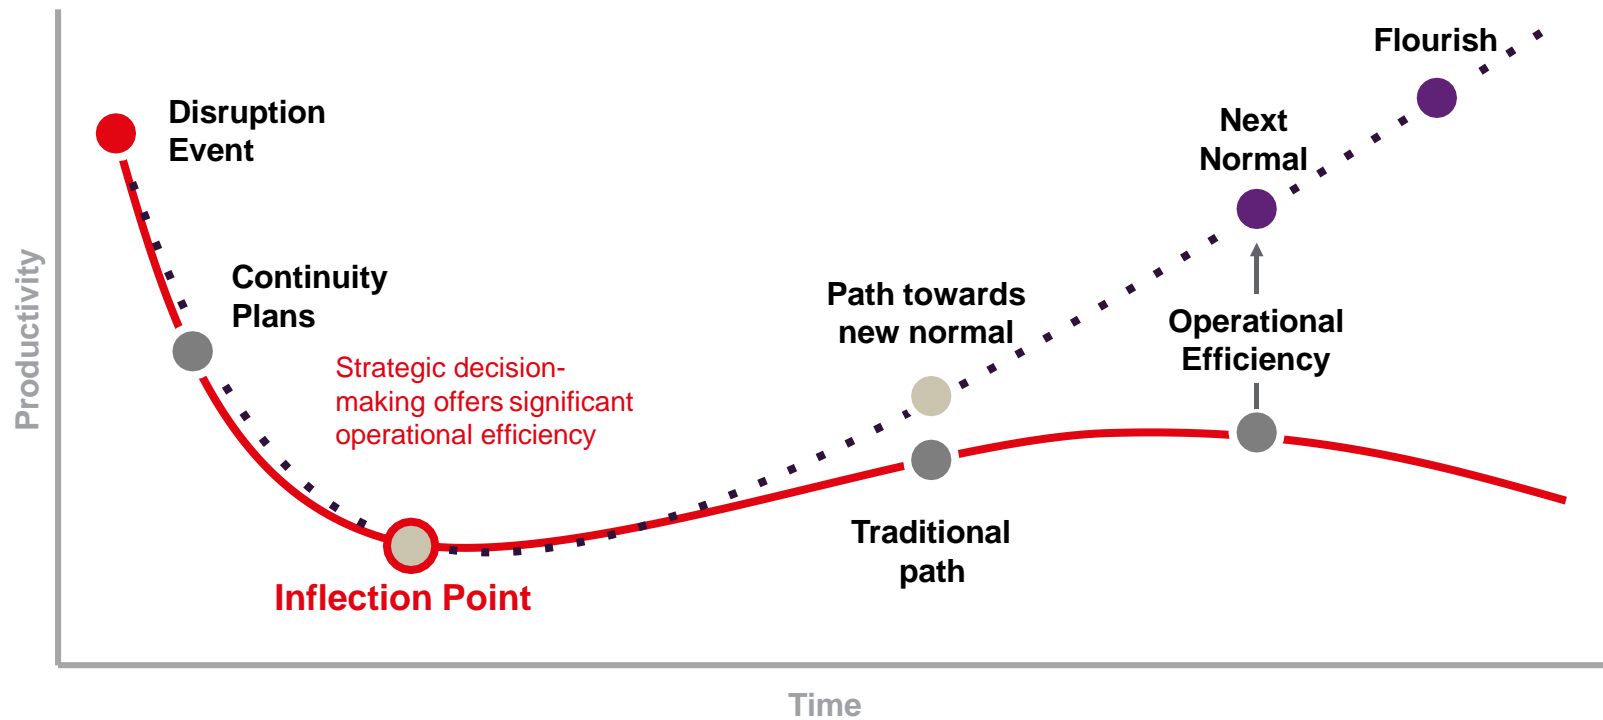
Flourish

Disruption Event

Next Normal

Continuity Plans

Path towards new normal

Operational Efficiency

Strategic decision-making offers significant operational efficiency

Productivity

Traditional path

Inflection Point

Time